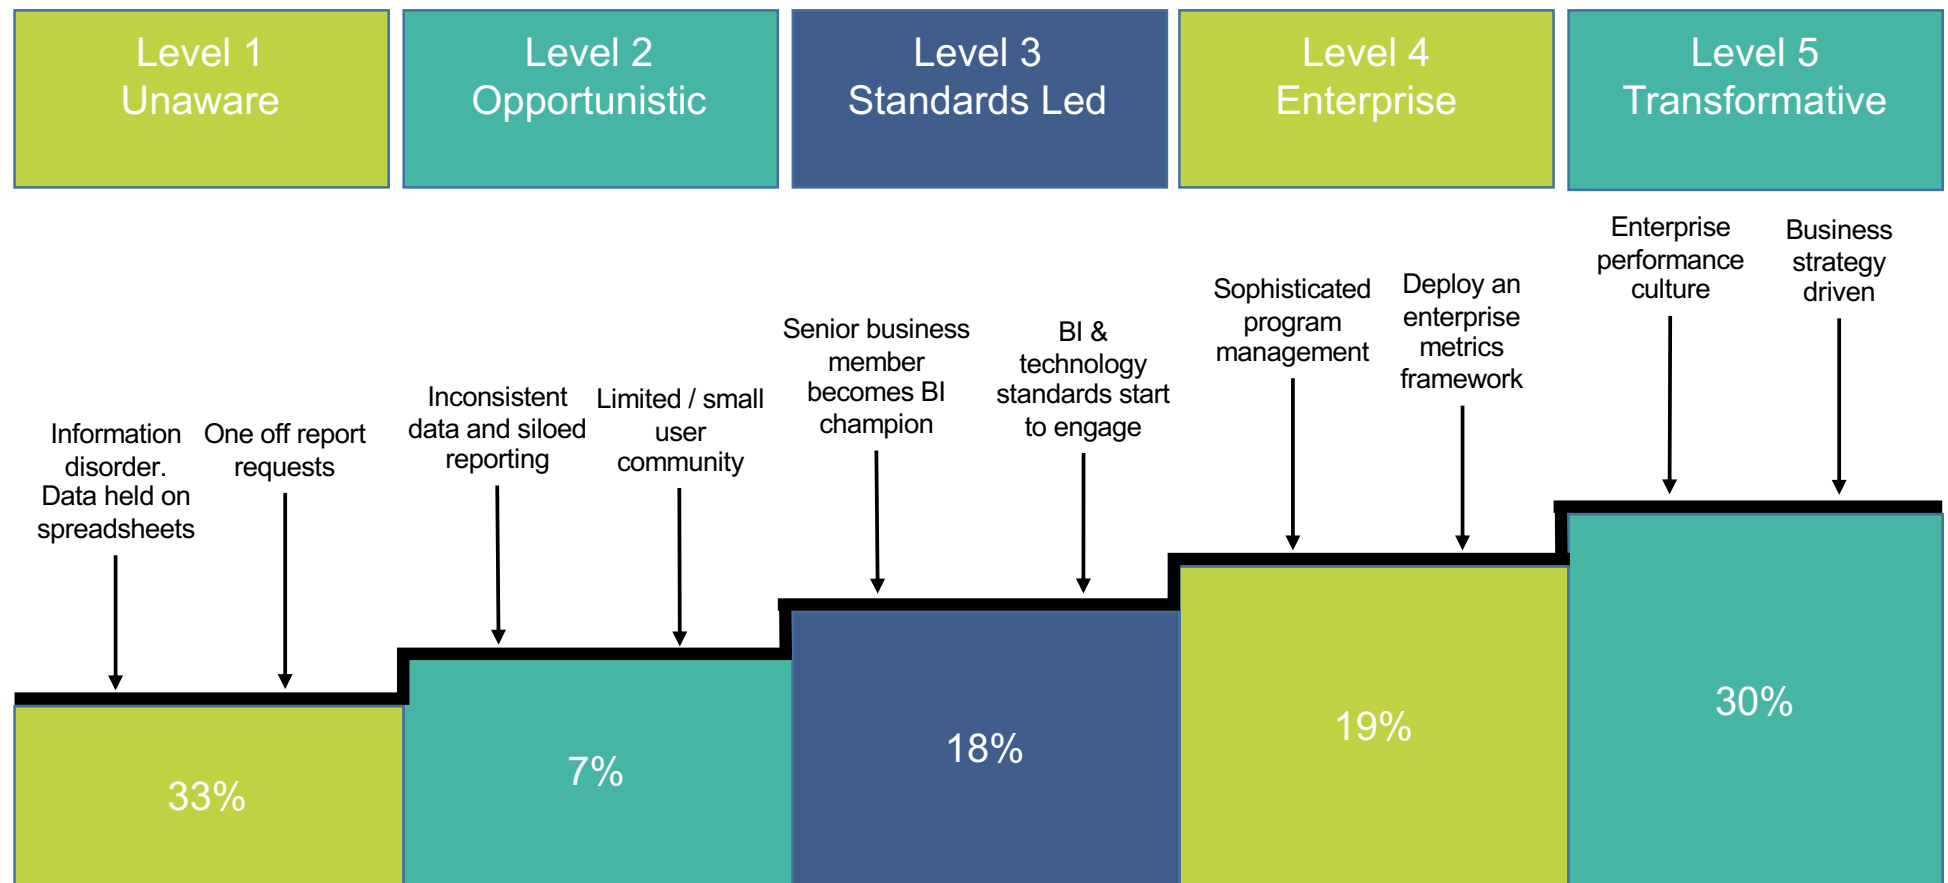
Level 1
Unaware

Level 2
Opportunistic

Level 3
Standards Led

Level 4
Enterprise

Level 5
Transformative

Information disorder. Data held on spreadsheets

One off report requests

33%

Inconsistent data and siloed reporting

Limited / small user community

7%

Senior business member becomes BI champion

BI & technology standards start to engage

18%

Sophisticated program management

Deploy an enterprise metrics framework

19%

Enterprise performance culture

Business strategy driven

30%